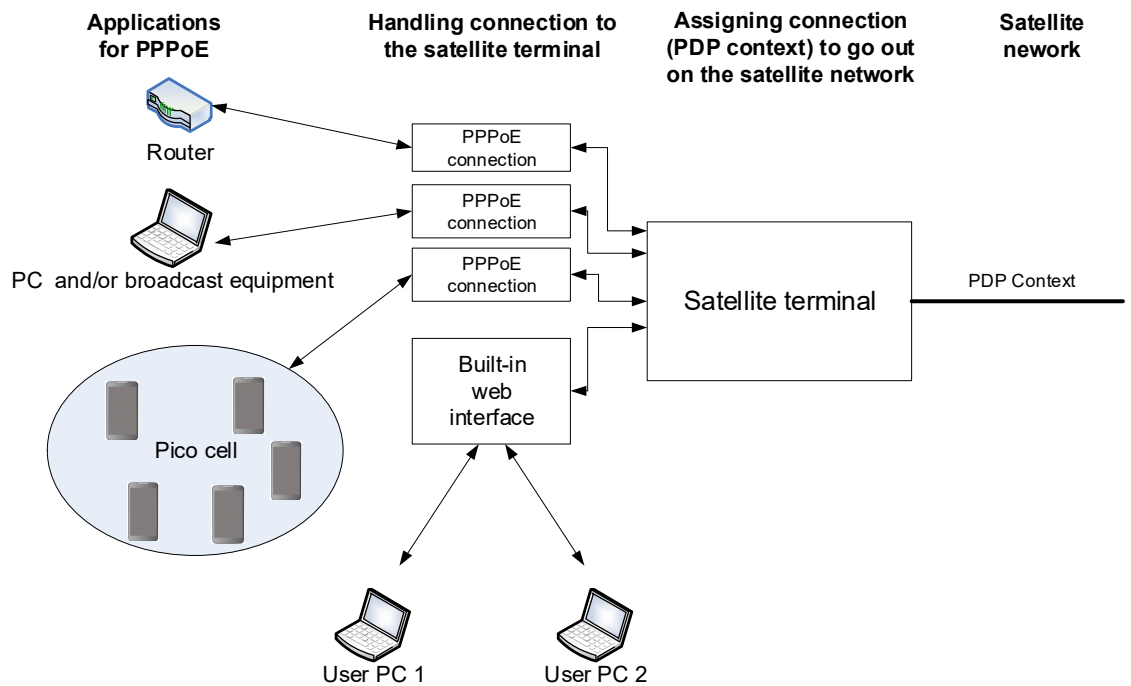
Applications for PPPoE

Handling connection to the satellite terminal

Assigning connection (PDP context) to go out on the satellite network

Satellite nework

Router

PPPoE connection

PPPoE connection

PC and/or broadcast equipment

PPPoE connection

Satellite terminal

PDP Context

Built-in web interface

Pico cell

User PC 1

User PC 2